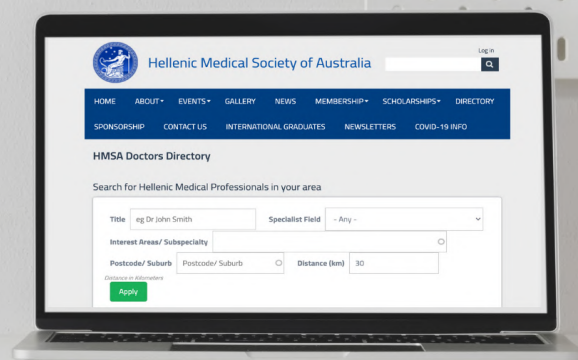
Hellenic Medical Society of Australia

Log in

HOME ABOUT EVENTS GALLERY NEWS MEMBERSHIP SCHOLARSHIPS DIRECTORY
SPONSORSHIP CONTACT US INTERNATIONAL GRADUATES NEWSLETTERS COVID-19 INFO

HMSA Doctors Directory

Search for Hellenic Medical Professionals in your area

Title eg Dr John Smith
Specialist Field - Any -
Interest Areas/ Subspecialty
Postcode/ Suburb Postcode/ Suburb
Distance (km) 30
Distance in kilometers
Apply